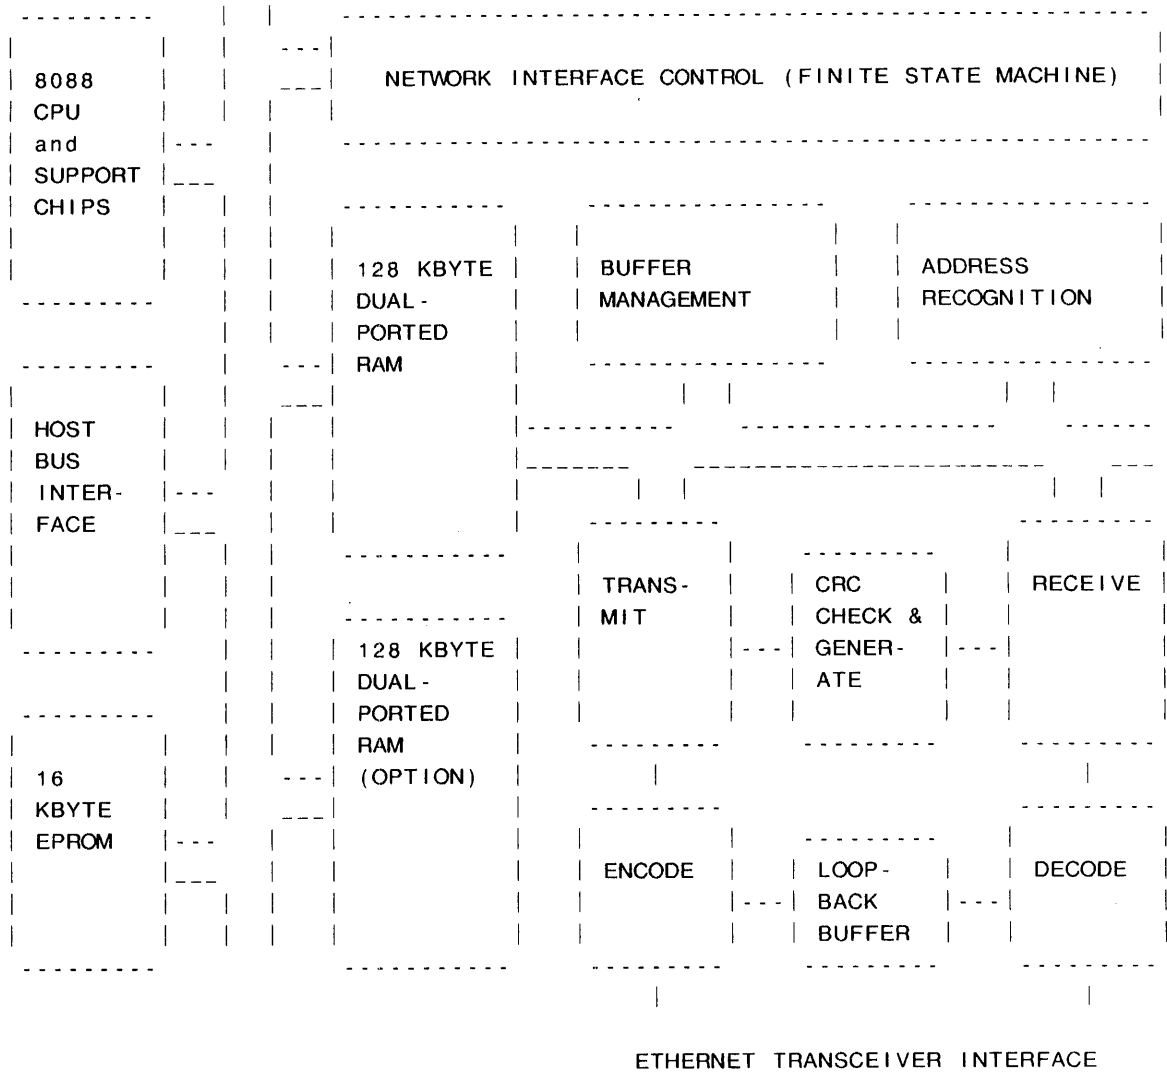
NETWORK INTERFACE CONTROL (FINITE STATE MACHINE)

8088 CPU and SUPPORT CHIPS

128 KBYTE DUAL-PORTED RAM

BUFFER MANAGEMENT

ADDRESS RECOGNITION

HOST BUS INTERFACE

TRANSMIT

CRC CHECK & GENERATE

RECEIVE

128 KBYTE DUAL-PORTED RAM (OPTION)

16 KBYTE EPROM

ENCODE

LOOP-BACK BUFFER

DECODE

ETHERNET TRANSCEIVER INTERFACE